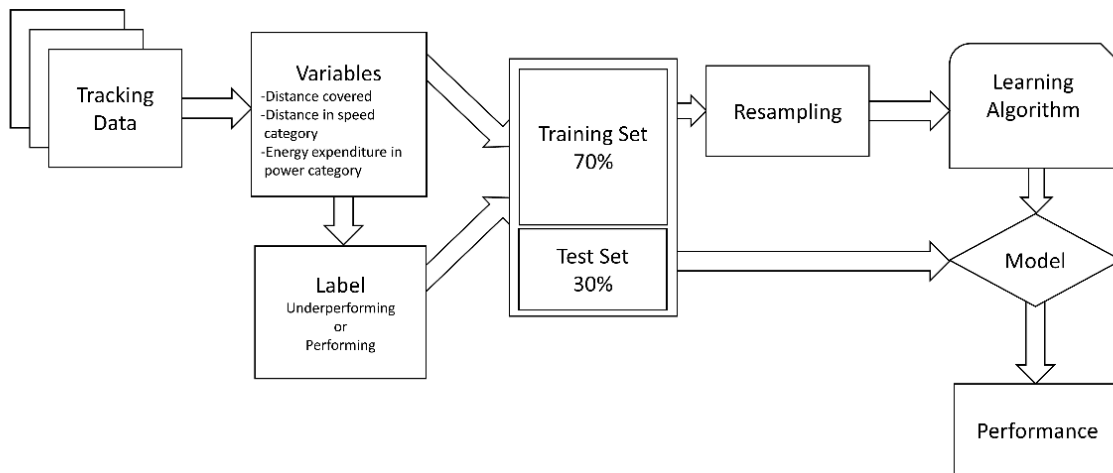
Tracking Data

Variables
-Distance covered
-Distance in speed category
-Energy expenditure in power category

Label
Underperforming
or
Performing

Training Set
70%

Test Set
30%

Resampling

Learning Algorithm

Model

Performance